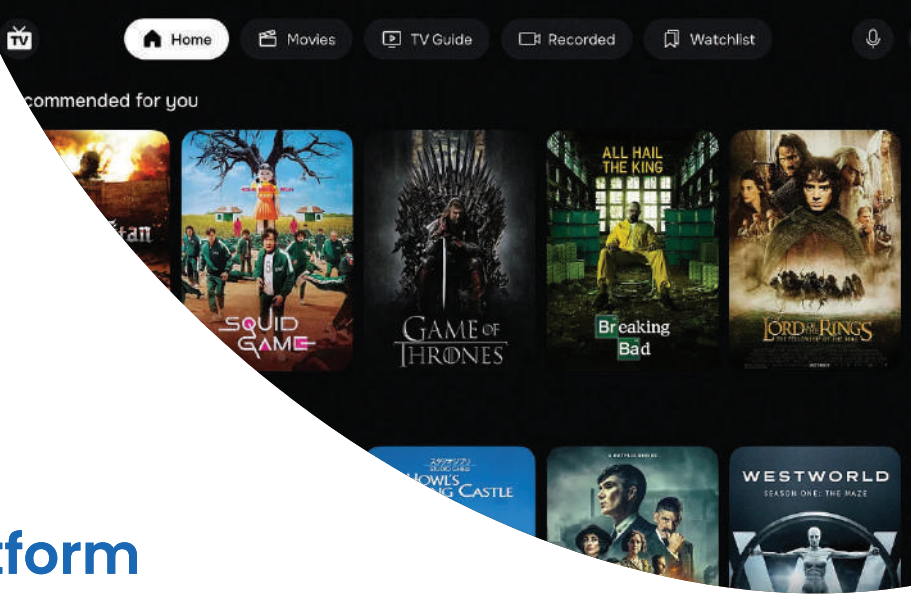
TV

Home

Movies

TV Guide

Recorded

Watchlist

commended for you

tan

SQUID GAME

GAME OF THRONES

ALL HAIL THE KING

Breaking Bad

LORD OF THE RINGS

HOWL'S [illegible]NG CASTLE

WESTWORLD

SEASON ONE: THE MAZE

tform